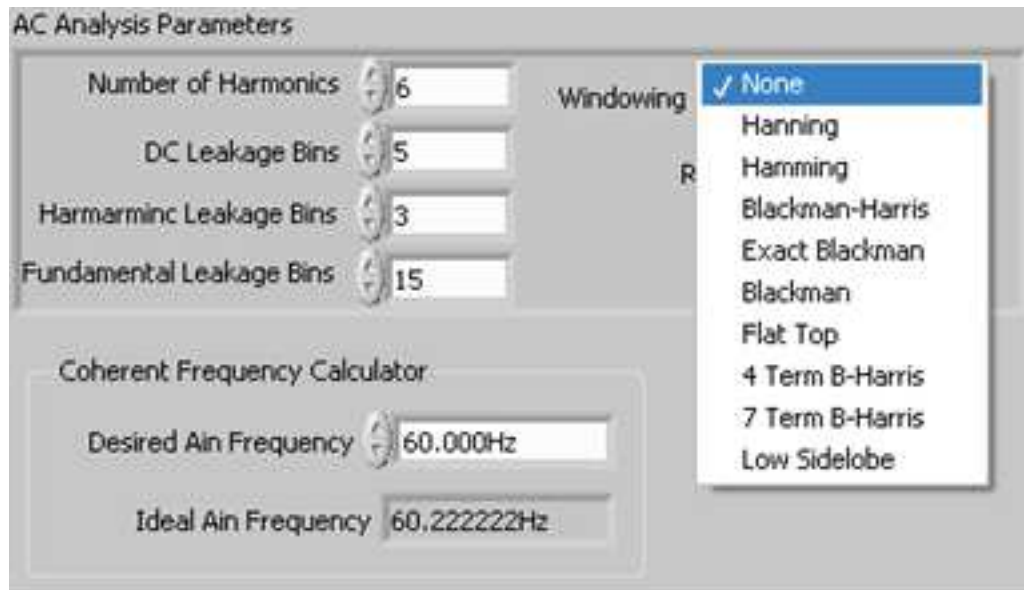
AC Analysis Parameters

Number of Harmonics 6

DC Leakage Bins 5

Harmarminc Leakage Bins 3

Fundamental Leakage Bins 15

Windowing

R

✓ None
Hanning
Hamming
Blackman-Harris
Exact Blackman
Blackman
Flat Top
4 Term B-Harris
7 Term B-Harris
Low Sidelobe

Coherent Frequency Calculator

Desired Ain Frequency 60.000Hz

Ideal Ain Frequency 60.222222Hz